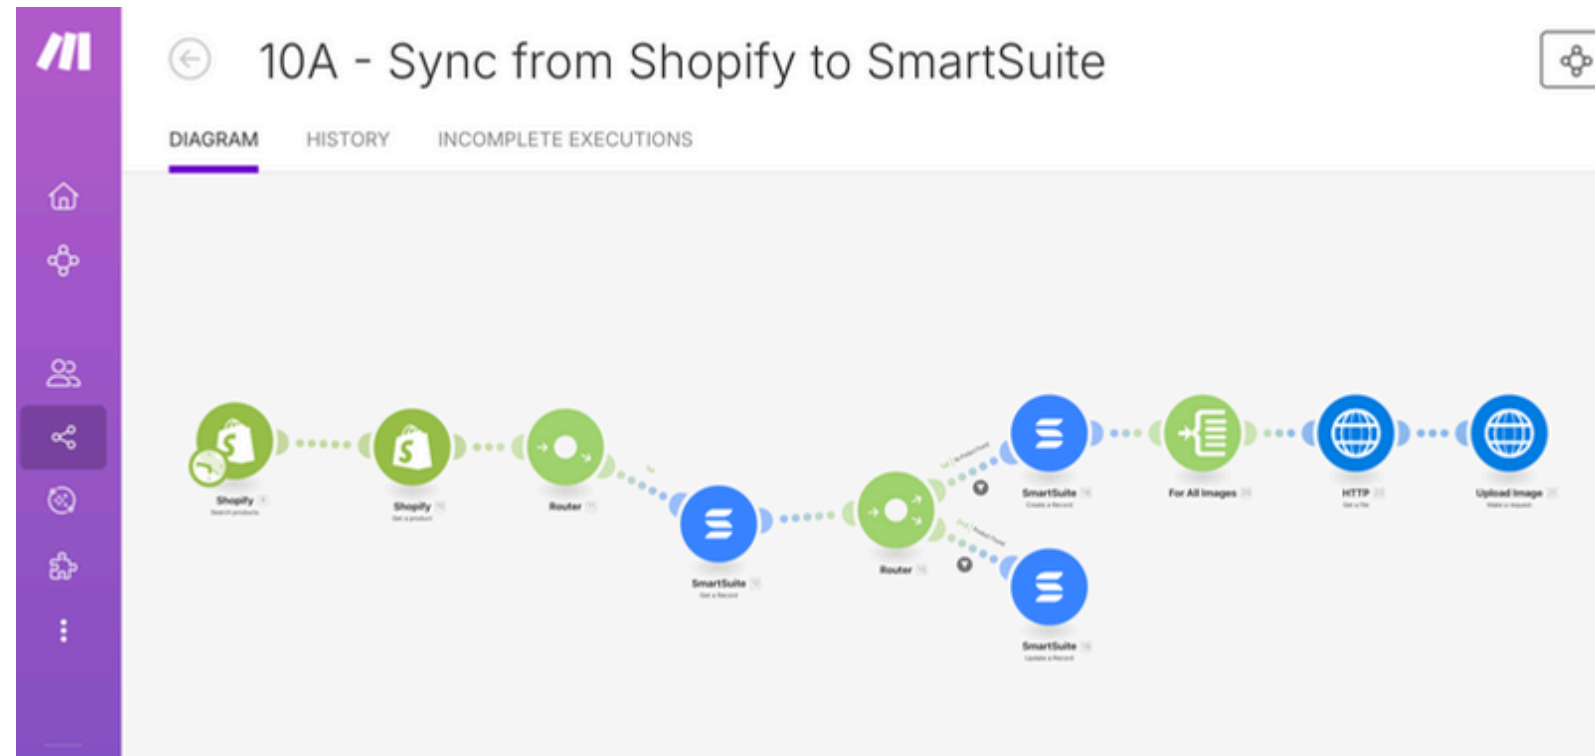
10A - Sync from Shopify to SmartSuite

DIAGRAM HISTORY INCOMPLETE EXECUTIONS

Shopify
Search products

Shopify
Get a product

Router

SmartSuite
Get a Record

Router

SmartSuite
Create a Record

For All Images

HTTP
Get a file

Upload Image
Make a request

SmartSuite
Update a Record